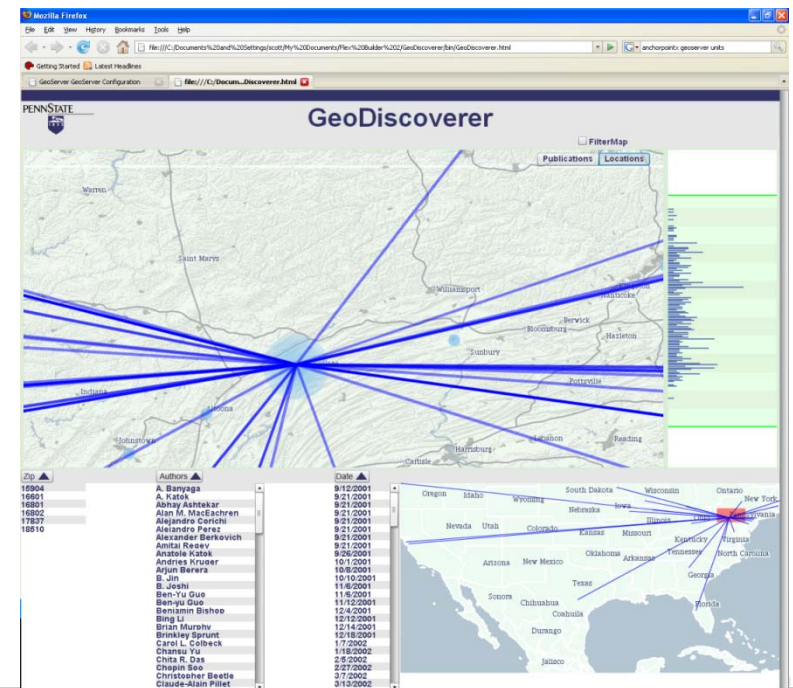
Mozilla Firefox

File Edit View History Bookmarks Tools Help

file:///C:/Documents%20and%20Settings/scott/My%20Documents/Flex%20Builder%202/GeoDiscoverer/bin/GeoDiscoverer.html

anchorpointx geoserver units

Getting Started Latest Headlines

GeoServer GeoServer Configuration

file:///C:/Docum...Discoverer.html

PENNSTATE

GeoDiscoverer

FilterMap

Publications Locations

Warren

Saint Marys

Williamsport

Nanticoke

Berwick

Bloomsburg

Hazleton

Sunbury

Pottsville

Indiana

Altoona

Johnstown

Lebanon

Reading

Harrisburg

Carlisle

Zip

16904
16601
16801
16802
17837
18510

Authors

A. Banyaga
A. Katok
Abhay Ashtekar
Alan M. MacEachren
Alejandro Cerichi
Alejandro Perez
Alexander Berkovich
Amitai Regev
Anatole Katok
Andries Kruger
Arjun Berera
B. Jin
B. Joshi
Ben-Yu Guo
Ben-yu Guo
Benjamin Bishop
Bing Li
Brian Murphy
Brinkley Sprunt
Carol L. Colbeck
Chansu Yu
Chita R. Das
Chopin Soo
Christopher Beetle
Claude-Alain Pillet

Date

9/12/2001
9/21/2001
9/21/2001
9/21/2001
9/21/2001
9/21/2001
9/21/2001
9/21/2001
9/26/2001
10/1/2001
10/8/2001
10/10/2001
11/6/2001
11/6/2001
11/12/2001
12/4/2001
12/12/2001
12/14/2001
12/18/2001
1/7/2002
1/18/2002
2/5/2002
2/27/2002
3/7/2002
3/13/2002

Oregon
Idaho
Wyoming
South Dakota
Wisconsin
Ontario
New York
Nebraska
Iowa
Illinois
Ohio
Nevada
Utah
Colorado
Kansas
Missouri
Virginia
Kentucky
Oklahoma
Arkansas
Tennessee
North Carolina
Arizona
New Mexico
Texas
Georgia
Sonora
Chihuahua
Coahuila
Florida
Durango
Jalisco